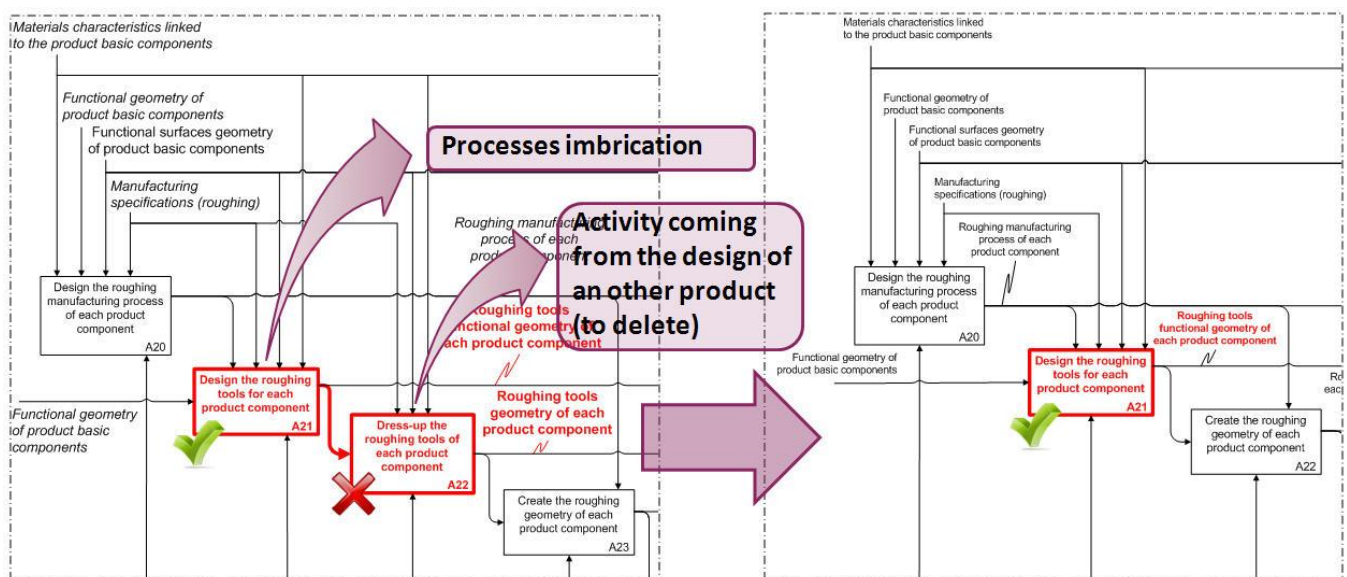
Materials characteristics linked to the product basic components

Functional geometry of product basic components

Functional surfaces geometry of product basic components

Manufacturing specifications (roughing)

Processes imbrication

Roughing manufacturing process of each product component

Activity coming from the design of an other product (to delete)

Design the roughing manufacturing process of each product component
A20

Roughing tools functional geometry of each product component

Design the roughing tools for each product component
A21

Functional geometry of product basic components

Roughing tools geometry of each product component

Dress-up the roughing tools of each product component
A22

Create the roughing geometry of each product component
A23

Materials characteristics linked to the product basic components

Functional geometry of product basic components

Functional surfaces geometry of product basic components

Manufacturing specifications (roughing)

Roughing manufacturing process of each product component

Design the roughing manufacturing process of each product component
A20

Roughing tools functional geometry of each product component

Functional geometry of product basic components

Design the roughing tools for each product component
A21

Ro
eac

Create the roughing geometry of each product component
A22